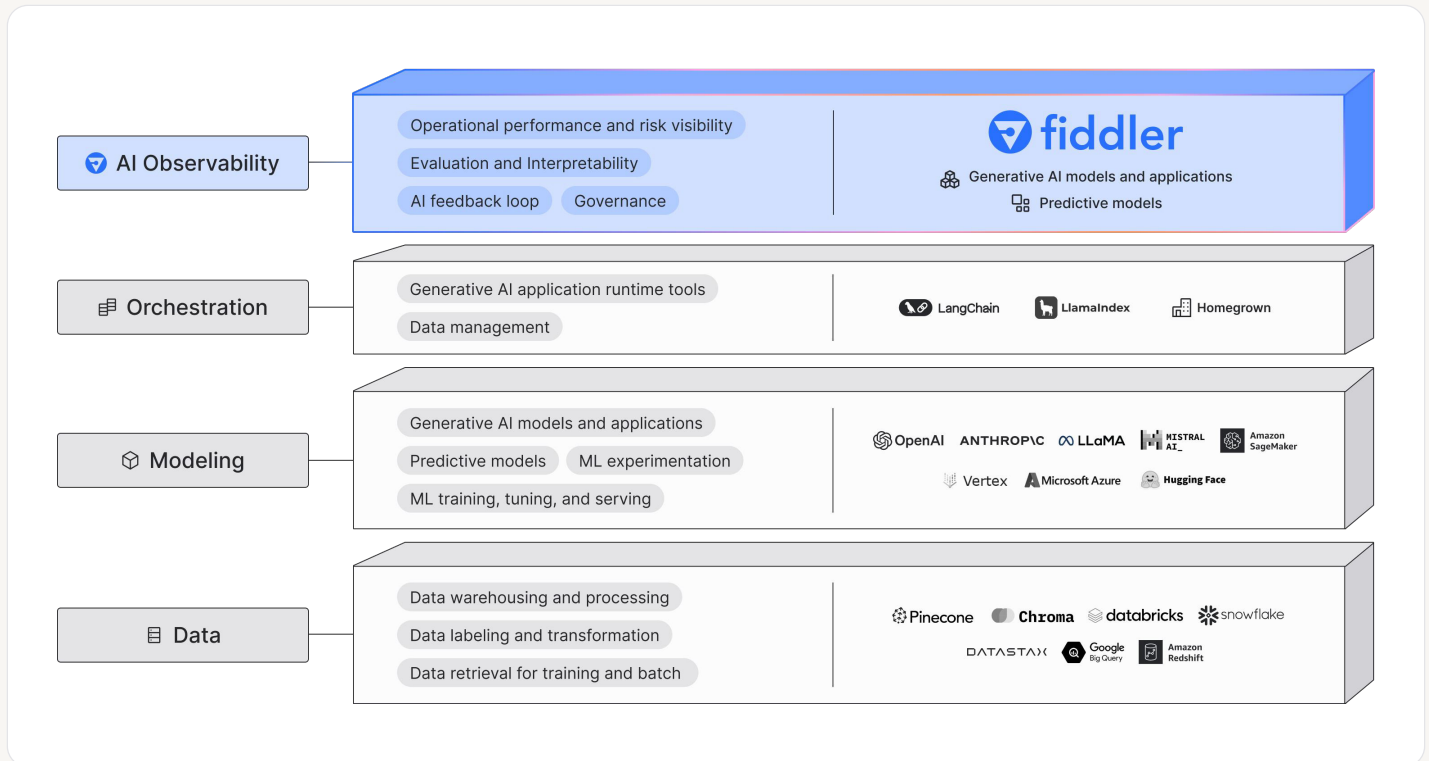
AI Observability

Operational performance and risk visibility
Evaluation and Interpretability
AI feedback loop
Governance

fiddler
Generative AI models and applications
Predictive models

Orchestration

Generative AI application runtime tools
Data management

LangChain
LlamaIndex
Homegrown

Modeling

Generative AI models and applications
Predictive models
ML experimentation
ML training, tuning, and serving

OpenAI
ANTHROP\C
LLaMA
MISTRAL AI_
Amazon SageMaker
Vertex
Microsoft Azure
Hugging Face

Data

Data warehousing and processing
Data labeling and transformation
Data retrieval for training and batch

Pinecone
Chroma
databricks
snowflake
DATASTAX
Google Big Query
Amazon Redshift